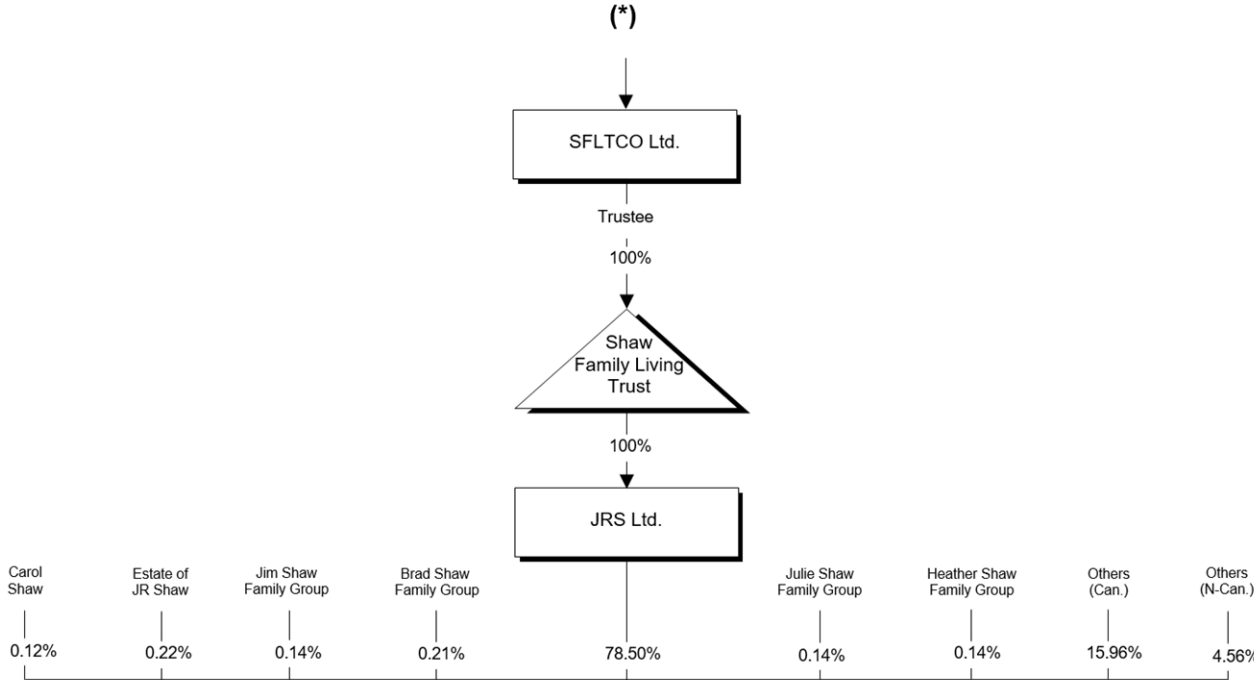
(*)

SFLTCO Ltd.

Trustee

100%

Shaw Family Living Trust

100%

JRS Ltd.

Carol Shaw

0.12%

Estate of JR Shaw

0.22%

Jim Shaw Family Group

0.14%

Brad Shaw Family Group

0.21%

78.50%

Julie Shaw Family Group

0.14%

Heather Shaw Family Group

0.14%

Others (Can.)

15.96%

Others (N-Can.)

4.56%